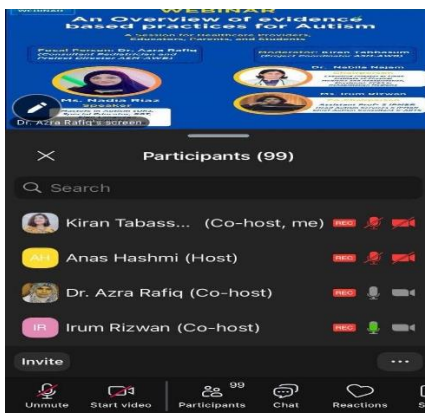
Webinar
WEBINAR
An Overview of evidence based practices for Autism
A session for Healthcare Providers, Educators, Parents, and Students
Focal Person: Dr. Azra Rafiq
Moderator: Kiran Tabbasum
Dr. Nabila Najam
Ms. Nadia Riaz
Speaker
Ms. Irum Rizwan
Dr. Azra Rafiq's screen

Participants (99)

Search

Kiran Tabass... (Co-host, me) REC
AH Anas Hashmi (Host) REC
Dr. Azra Rafiq (Co-host) REC
IR Irum Rizwan (Co-host) REC

Invite
...

Unmute Start video 99 Participants Chat Reactions